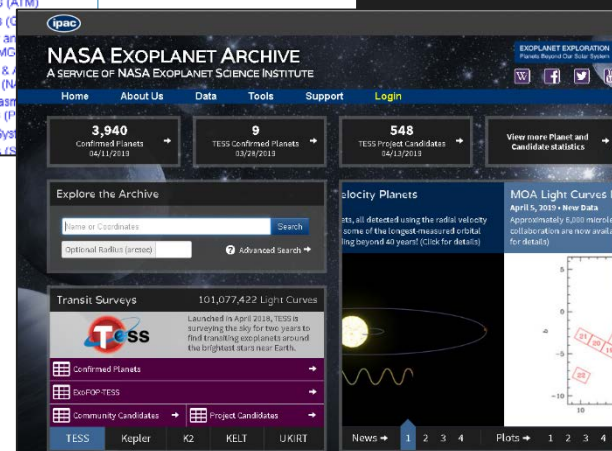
(ATM)
(G
an
MC
& A
(N
asm
(P
Syst
(S

ipac

NASA EXOPLANET ARCHIVE
A SERVICE OF NASA EXOPLANET SCIENCE INSTITUTE

EXOPLANET EXPLORATION
Planets Beyond Our Solar System

Home | About Us | Data | Tools | Support | Login

3,940
Confirmed Planets
04/11/2019

9
TESS Confirmed Planets
03/28/2019

548
TESS Project Candidates
04/13/2019

View more Planet and Candidate statistics

Explore the Archive

Name or Coordinates
Search
Optional Radius (arcsec)
Advanced Search

elocity Planets
ets, all detected using the radial velocity some of the longest-measured orbital ling beyond 40 years! (Click for details)

MOA Light Curves
April 5, 2019 • New Data
Approximately 6,000 microle collaboration are now availa for details)

Transit Surveys
101,077,422 Light Curves

TESS
Launched in April 2018, TESS is surveying the sky for two years to find transiting exoplanets around the brightest stars near Earth.

Confirmed Planets
ExoFOP-TESS
Community Candidates
Project Candidates

TESS | Kepler | K2 | KELT | UKIRT

News 1 2 3 4
Plots 1 2 3 4